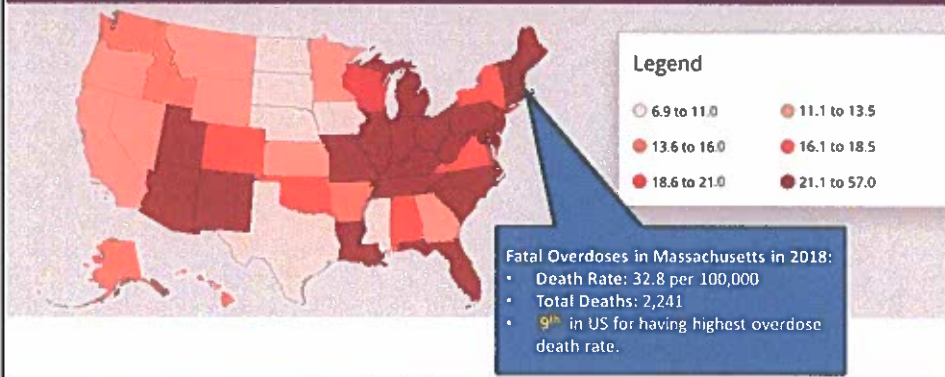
Legend

6.9 to 11.0
11.1 to 13.5
13.6 to 16.0
16.1 to 18.5
18.6 to 21.0
21.1 to 57.0

Fatal Overdoses in Massachusetts in 2018:
• Death Rate: 32.8 per 100,000
• Total Deaths: 2,241
• 9$^{th}$ in US for having highest overdose death rate.